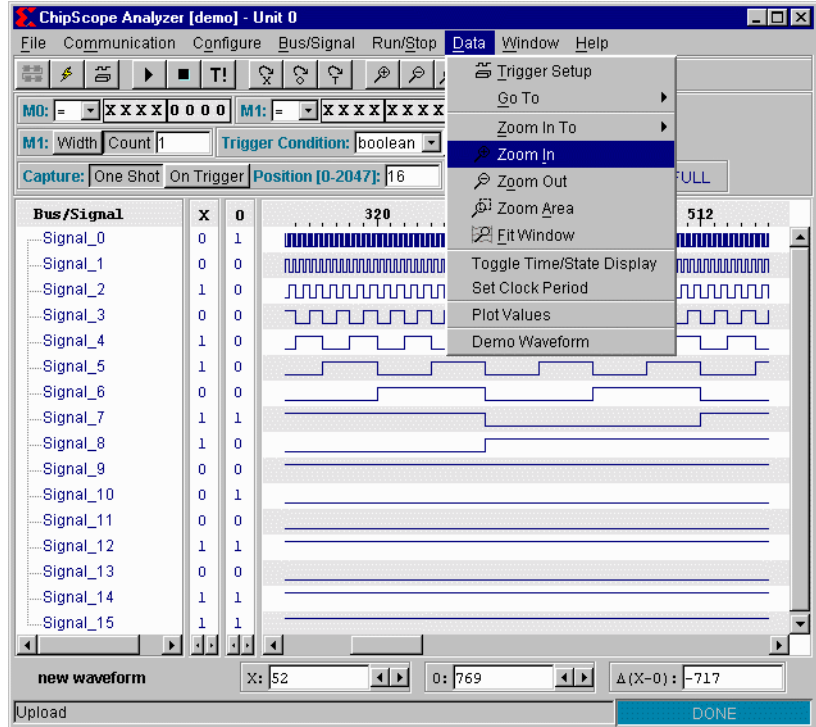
ChipScope Analyzer [demo] - Unit 0

File Communication Configure Bus/Signal Run/Stop Data Window Help

T!

M0: = X X X X 0 0 0 0 M1: = X X X X X X X X

M1: Width Count 1 Trigger Condition: boolean

Capture: One Shot On Trigger Position [0-2047]: 16 FULL

Trigger Setup
Go To
Zoom In To
Zoom In
Zoom Out
Zoom Area
Fit Window
Toggle Time/State Display
Set Clock Period
Plot Values
Demo Waveform

| Bus/Signal | X | 0 |
|---|---|---|
| Signal_0 | 0 | 1 |
| Signal_1 | 0 | 0 |
| Signal_2 | 1 | 0 |
| Signal_3 | 0 | 0 |
| Signal_4 | 1 | 0 |
| Signal_5 | 1 | 0 |
| Signal_6 | 0 | 0 |
| Signal_7 | 1 | 1 |
| Signal_8 | 1 | 0 |
| Signal_9 | 0 | 0 |
| Signal_10 | 0 | 1 |
| Signal_11 | 0 | 0 |
| Signal_12 | 1 | 1 |
| Signal_13 | 0 | 0 |
| Signal_14 | 1 | 1 |
| Signal_15 | 1 | 1 |

320 512

new waveform X: 52 0: 769 Δ(X-0): -717

Upload DONE